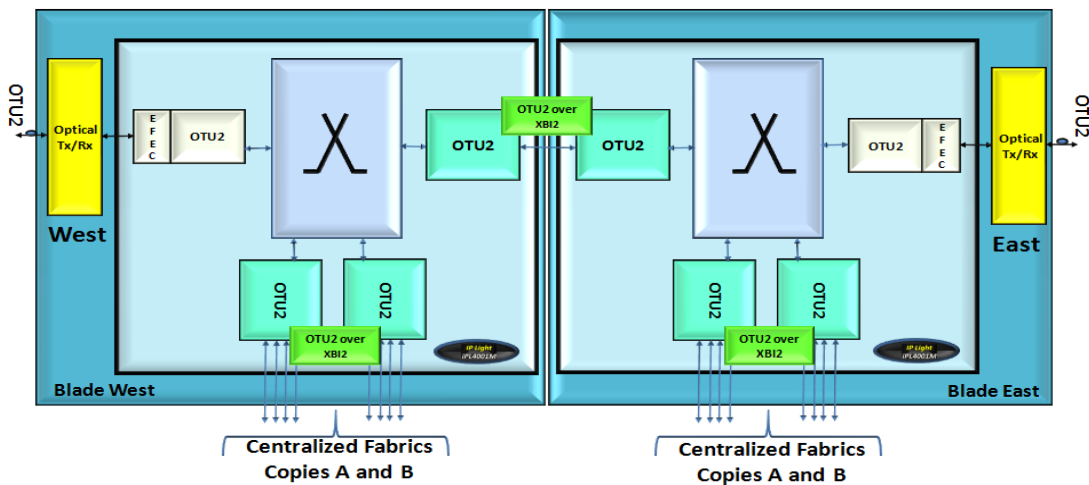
OTU2

Optical Tx/Rx

West

E F E C

OTU2

OTU2 over XBI2

OTU2

OTU2

OTU2

OTU2

OTU2 over XBI2

IP Light iPL4001M

Blade West

Centralized Fabrics Copies A and B

OTU2

OTU2

OTU2

OTU2

E F E C

Optical Tx/Rx

East

OTU2

OTU2 over XBI2

IP Light iPL4001M

Blade East

Centralized Fabrics Copies A and B